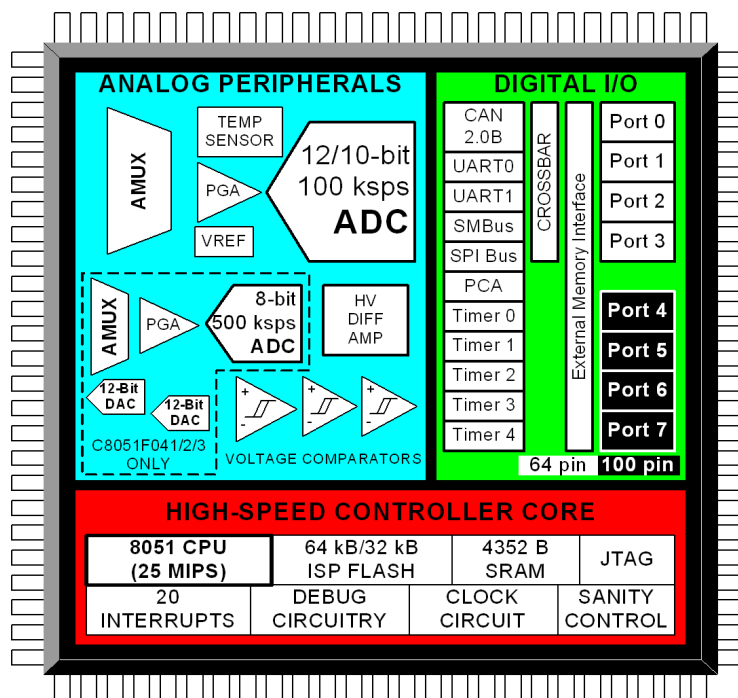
ANALOG PERIPHERALS

AMUX

TEMP SENSOR

PGA

VREF

12/10-bit 100 ksps ADC

AMUX

PGA

8-bit 500 ksps ADC

HV DIFF AMP

12-Bit DAC

12-Bit DAC

C8051F041/2/3 ONLY

+
-

+
-

+
-

VOLTAGE COMPARATORS

DIGITAL I/O

CAN 2.0B

UART0

UART1

SMBus

SPI Bus

PCA

Timer 0

Timer 1

Timer 2

Timer 3

Timer 4

CROSSBAR

External Memory Interface

Port 0

Port 1

Port 2

Port 3

Port 4

Port 5

Port 6

Port 7

64 pin 100 pin

HIGH-SPEED CONTROLLER CORE

| 8051 CPU (25 MIPS) | 64 kB/32 kB ISP FLASH | 4352 B SRAM | JTAG |
|---|---|---|---|
| 20 INTERRUPTS | DEBUG CIRCUITRY | CLOCK CIRCUIT | SANITY CONTROL |